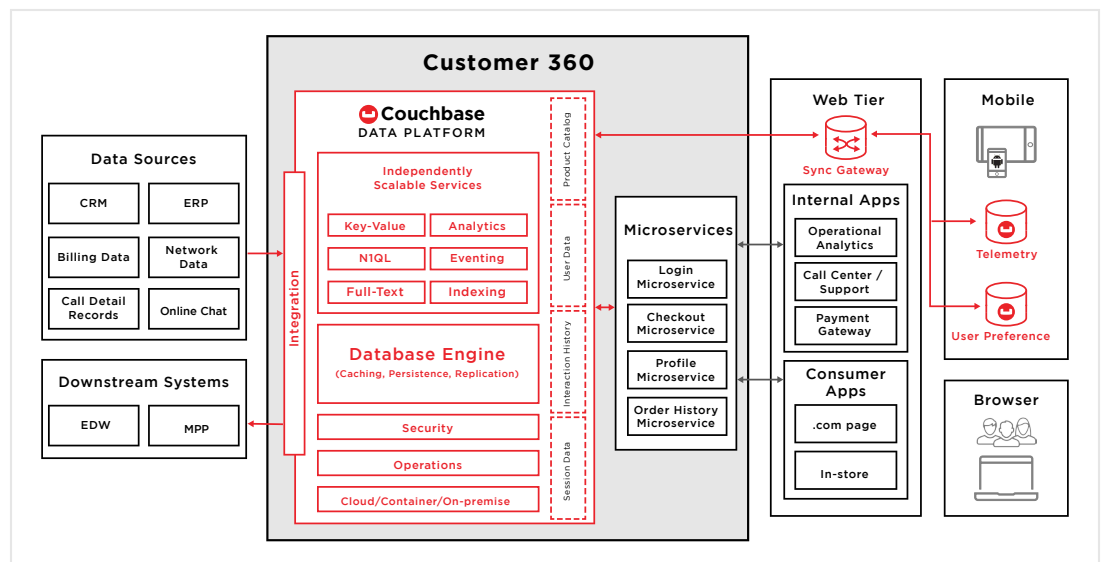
Customer 360

Data Sources

CRM

ERP

Billing Data

Network Data

Call Detail Records

Online Chat

Downstream Systems

EDW

MPP

Integration

Couchbase
DATA PLATFORM

Independently Scalable Services

Key-Value

Analytics

N1QL

Eventing

Full-Text

Indexing

Database Engine
(Caching, Persistence, Replication)

Security

Operations

Cloud/Container/On-premise

Product Catalog

User Data

Interaction History

Session Data

Microservices

Login Microservice

Checkout Microservice

Profile Microservice

Order History Microservice

Web Tier

Sync Gateway

Internal Apps

Operational Analytics

Call Center / Support

Payment Gateway

Consumer Apps

.com page

In-store

Mobile

Telemetry

User Preference

Browser